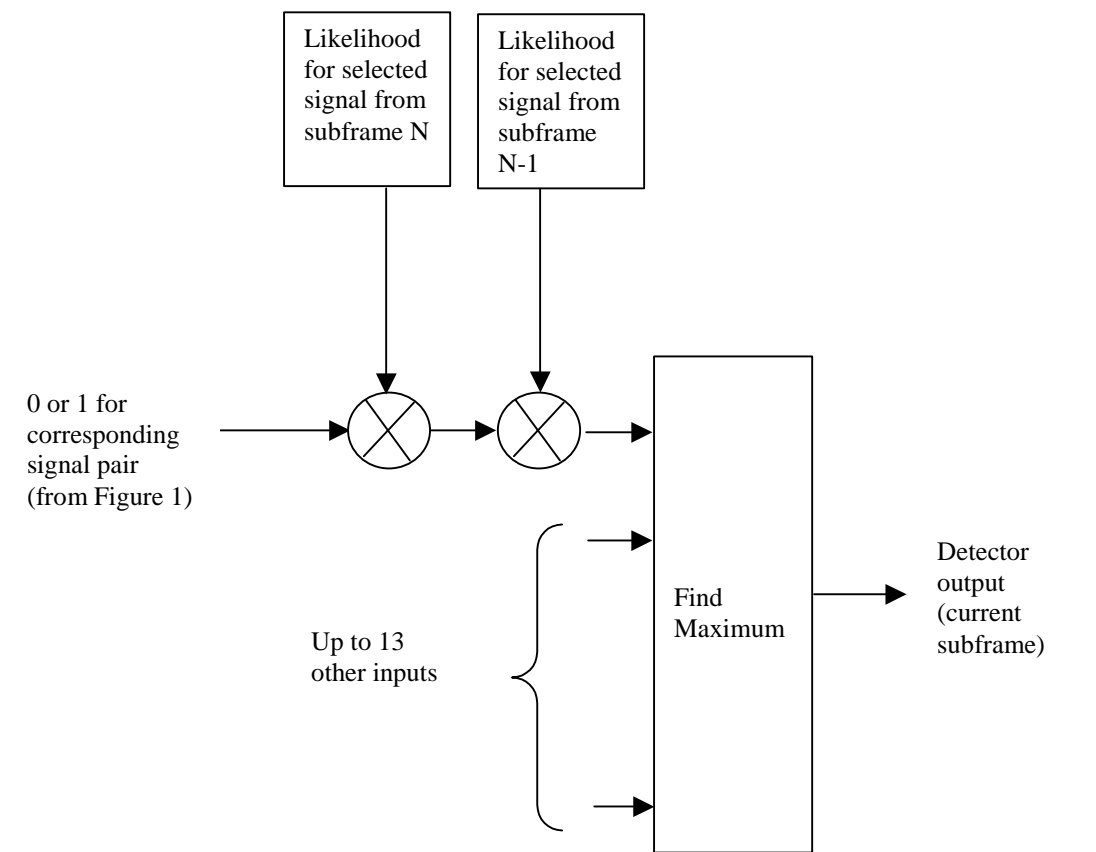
Likelihood for selected signal from subframe N

Likelihood for selected signal from subframe N-1

0 or 1 for corresponding signal pair (from Figure 1)

Up to 13 other inputs

Find Maximum

Detector output (current subframe)